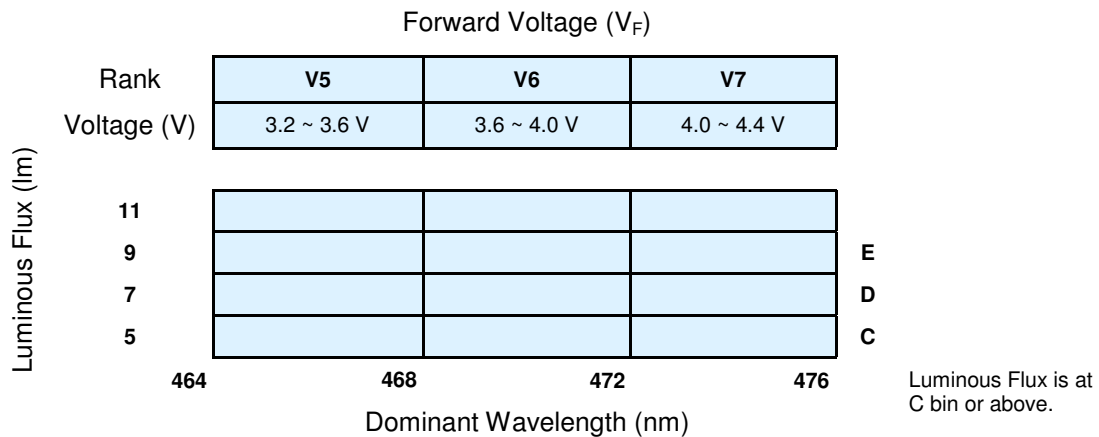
Forward Voltage ($V_F$)

| Rank | V5 | V6 | V7 |
|---|---|---|---|
| Voltage (V) | 3.2 ~ 3.6 V | 3.6 ~ 4.0 V | 4.0 ~ 4.4 V |

Luminous Flux (lm)

11
9 E
7 D
5 C

464 468 472 476

Dominant Wavelength (nm)

Luminous Flux is at C bin or above.